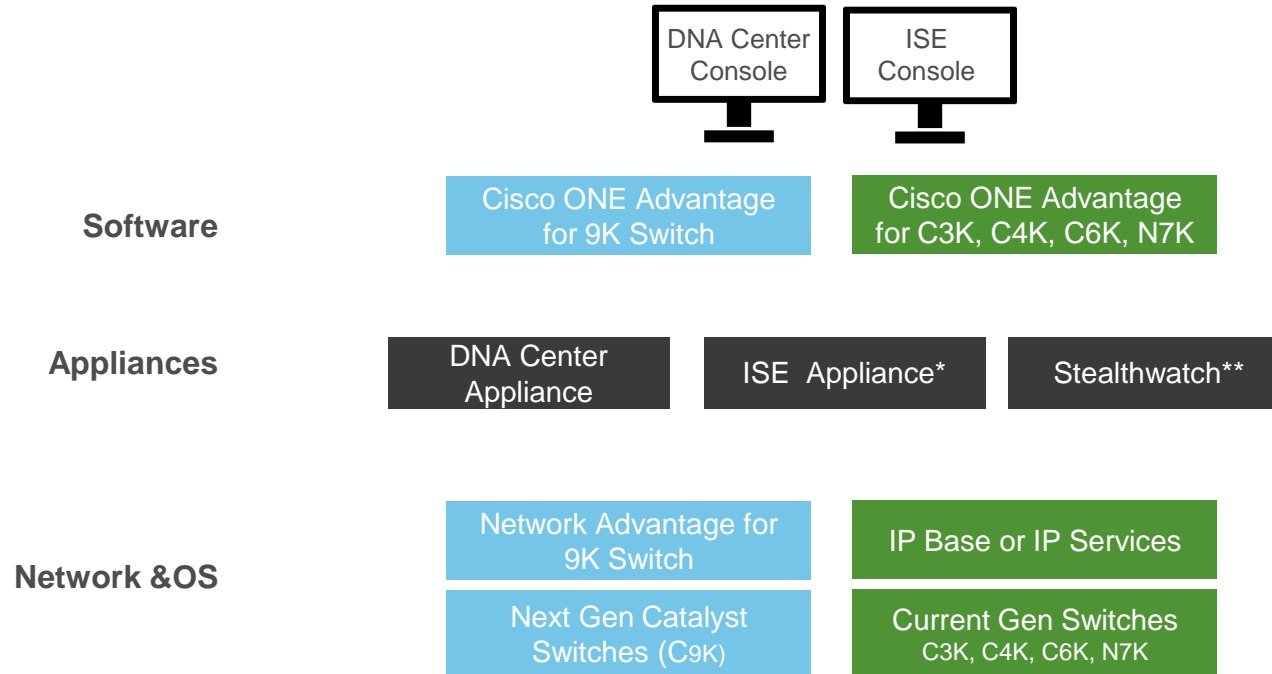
DNA Center Console

ISE Console

Software

Cisco ONE Advantage for 9K Switch

Cisco ONE Advantage for C3K, C4K, C6K, N7K

Appliances

DNA Center Appliance

ISE Appliance*

Stealthwatch**

Network &OS

Network Advantage for 9K Switch

IP Base or IP Services

Next Gen Catalyst Switches (C9K)

Current Gen Switches C3K, C4K, C6K, N7K